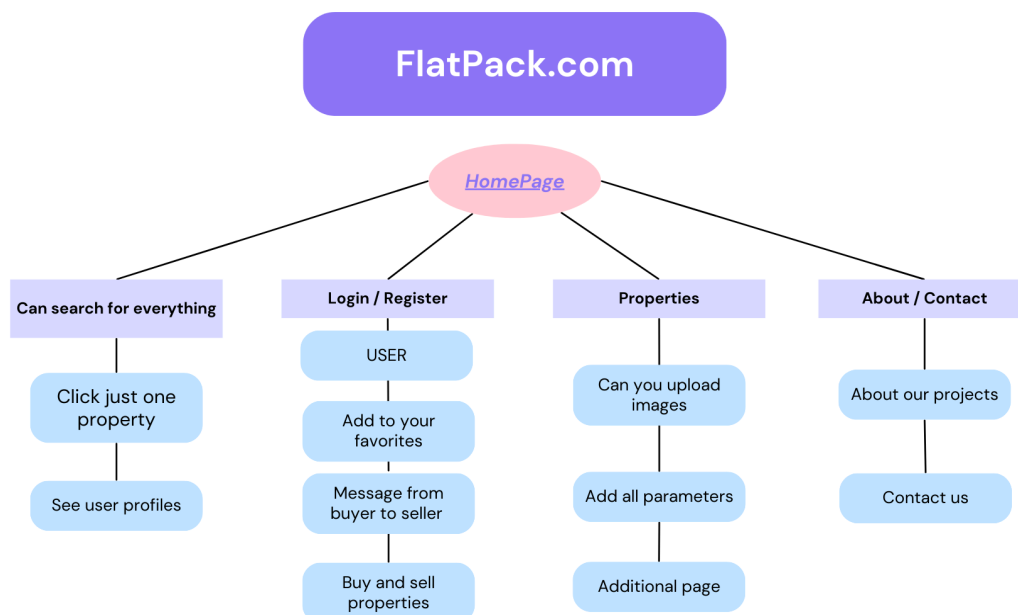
FlatPack.com

HomePage

Can search for everything

Click just one property

See user profiles

Login / Register

USER

Add to your favorites

Message from buyer to seller

Buy and sell properties

Properties

Can you upload images

Add all parameters

Additional page

About / Contact

About our projects

Contact us